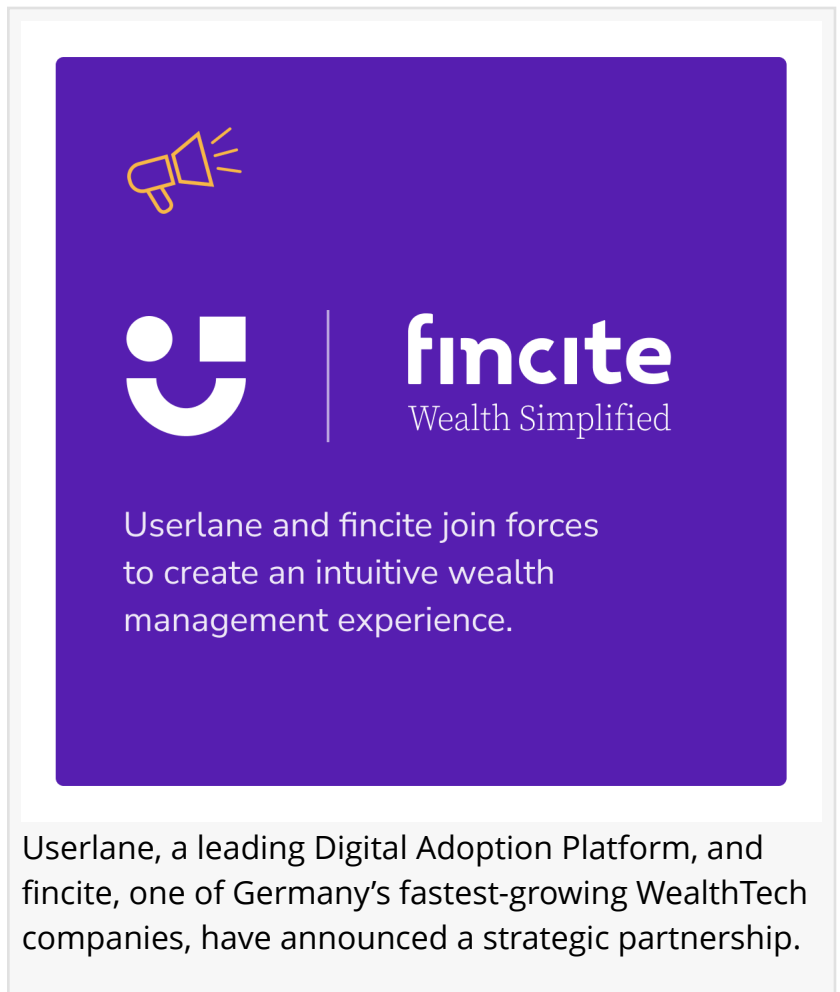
fincite
Wealth Simplified

Userlane and fincite join forces to create an intuitive wealth management experience.

Userlane, a leading Digital Adoption Platform, and fincite, one of Germany’s fastest-growing WealthTech companies, have announced a strategic partnership.